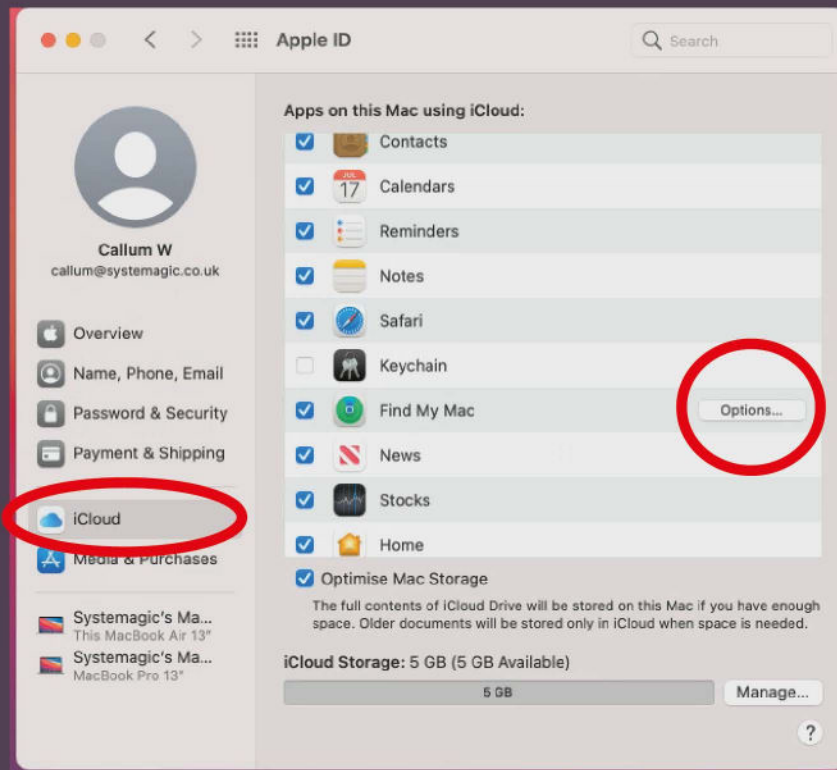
Apple ID

Search

Callum W
callum@systemagic.co.uk

Overview
Name, Phone, Email
Password & Security
Payment & Shipping
iCloud
Media & Purchases

Systemagic's Ma...
This MacBook Air 13"
Systemagic's Ma...
MacBook Pro 13"

Apps on this Mac using iCloud:

Contacts
JUL 17 Calendars
Reminders
Notes
Safari
Keychain
Find My Mac
Options...
News
Stocks
Home

Optimise Mac Storage
The full contents of iCloud Drive will be stored on this Mac if you have enough space. Older documents will be stored only in iCloud when space is needed.

iCloud Storage: 5 GB (5 GB Available)
5 GB
Manage...
?